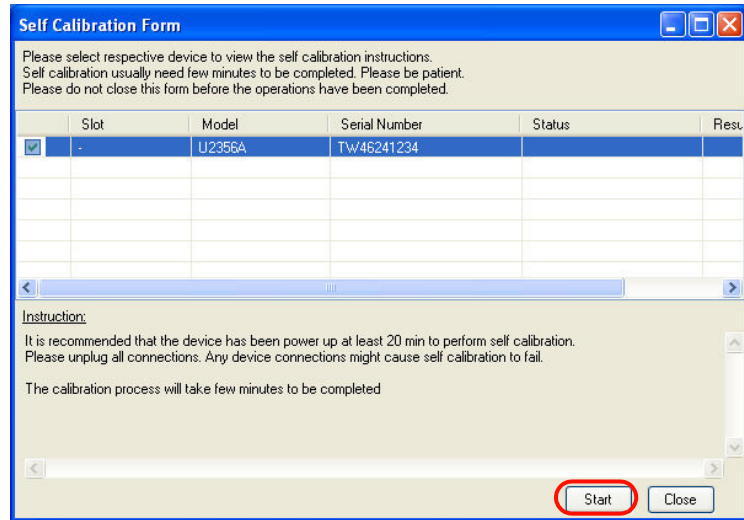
Self Calibration Form

Please select respective device to view the self calibration instructions.
Self calibration usually need few minutes to be completed. Please be patient.
Please do not close this form before the operations have been completed.

| | Slot | Model | Serial Number | Status | Resu |
|---|---|---|---|---|---|
| ☑ | - | U2356A | TW46241234 | | |

Instruction:

It is recommended that the device has been power up at least 20 min to perform self calibration.
Please unplug all connections. Any device connections might cause self calibration to fail.

The calibration process will take few minutes to be completed

Start Close